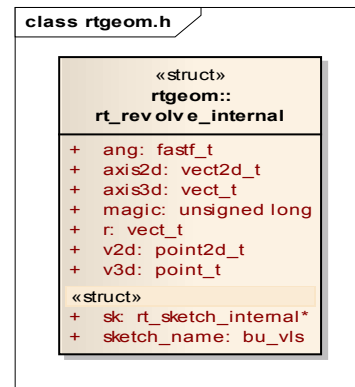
class rtgeom.h

«struct»
rtgeom::
rt_revolve_internal

+ ang: fastf_t
+ axis2d: vect2d_t
+ axis3d: vect_t
+ magic: unsigned long
+ r: vect_t
+ v2d: point2d_t
+ v3d: point_t

«struct»
+ sk: rt_sketch_internal*
+ sketch_name: bu_vls